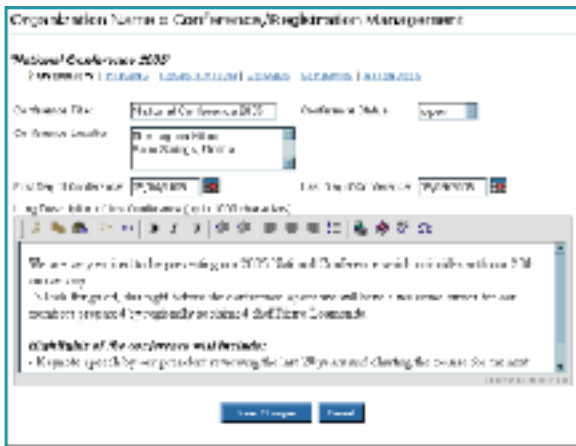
Organization Name » Conference/Registration Management

National Conference 2005

Conference Title: National Conference 2005

Conference Status: Open

Conference Location: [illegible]

First Day of Conference: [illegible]

Last Day of Conference: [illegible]

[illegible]

We are very excited to be presenting our 2005 National Conference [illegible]

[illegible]

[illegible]

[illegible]

Save Changes

Cancel